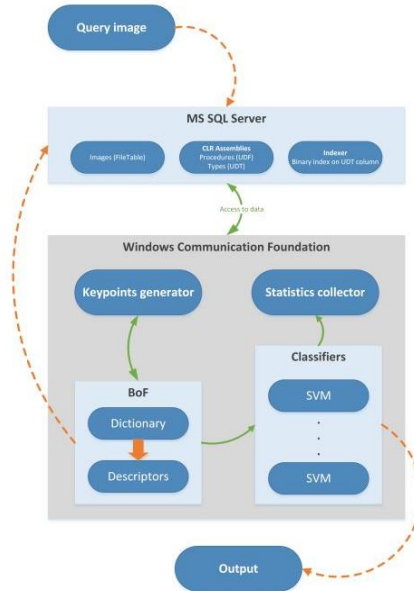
Query image

MS SQL Server

Images (FileTable)

CLR Assemblies
Procedures (UDF)
Types (UDT)

Indexer
Binary index on UDT column

Access to data

Windows Communication Foundation

Keypoints generator

Statistics collector

Classifiers

SVM

.
.
.

SVM

BoF

Dictionary

Descriptors

Output